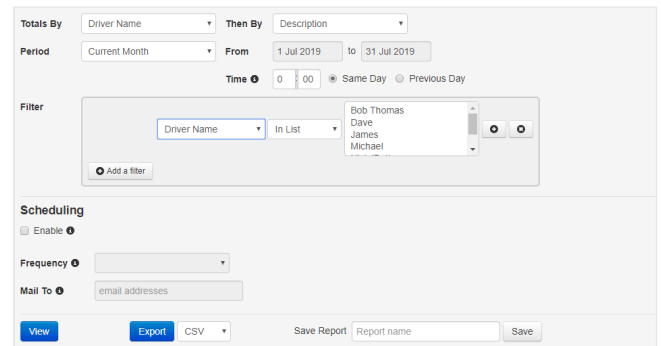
Totals By Driver Name Then By Description

Period Current Month From 1 Jul 2019 to 31 Jul 2019

Time 0 : 00 Same Day Previous Day

Filter

Driver Name In List

Bob Thomas
Dave
James
Michael
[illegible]

Add a filter

Scheduling

Enable

Frequency

Mail To email addresses

View Export CSV Save Report Report name Save